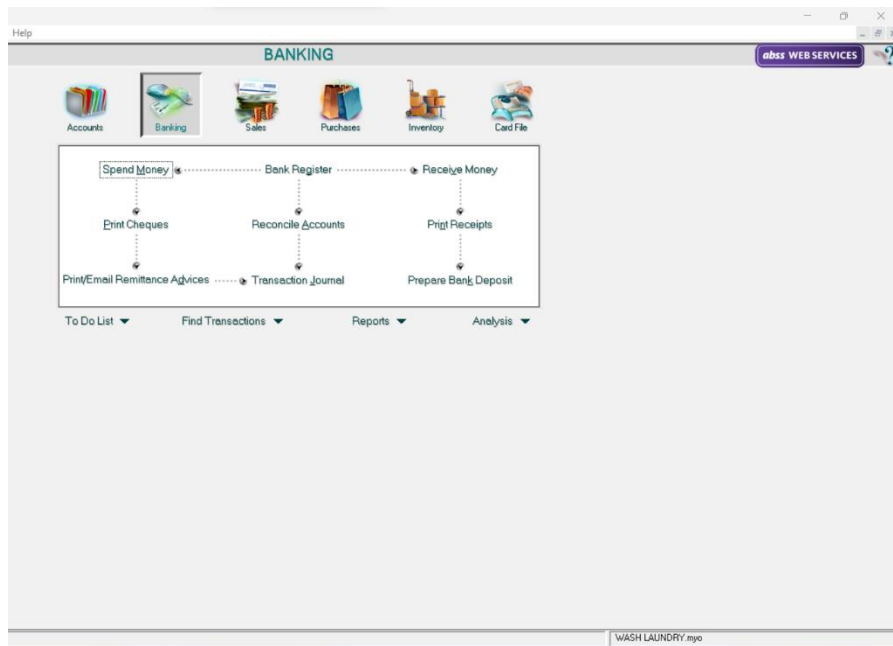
Help

BANKING

abss WEB SERVICES

Accounts
Banking
Sales
Purchases
Inventory
Card File

Spend Money
Bank Register
Receive Money
Print Cheques
Reconcile Accounts
Print Receipts
Print/Email Remittance Advices
Transaction Journal
Prepare Bank Deposit

To Do List
Find Transactions
Reports
Analysis

WASH LAUNDRY.myo